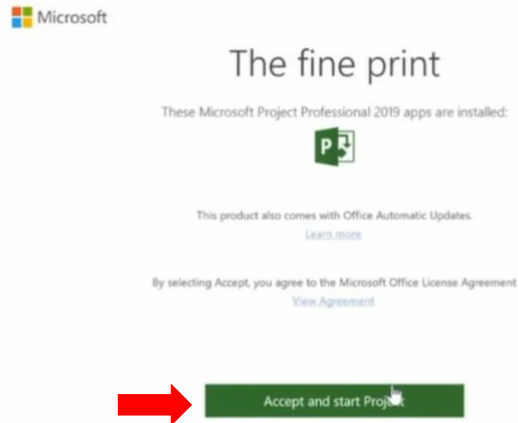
Microsoft

The fine print

These Microsoft Project Professional 2019 apps are installed:

P

This product also comes with Office Automatic Updates.
Learn more

By selecting Accept, you agree to the Microsoft Office License Agreement
View Agreement

Accept and start Project